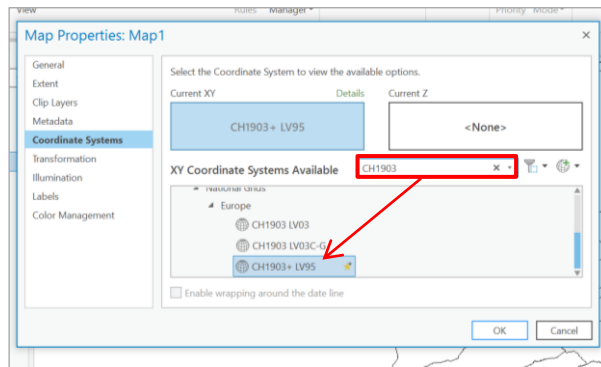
View Rules Manager Priority Mode

Map Properties: Map1

General
Extent
Clip Layers
Metadata
Coordinate Systems
Transformation
Illumination
Labels
Color Management

Select the Coordinate System to view the available options.

Current XY Details
CH1903+ LV95

Current Z
<None>

XY Coordinate Systems Available
CH1903

National Grids
Europe
CH1903 LV03
CH1903 LV03C-G
CH1903+ LV95

Enable wrapping around the date line

OK Cancel